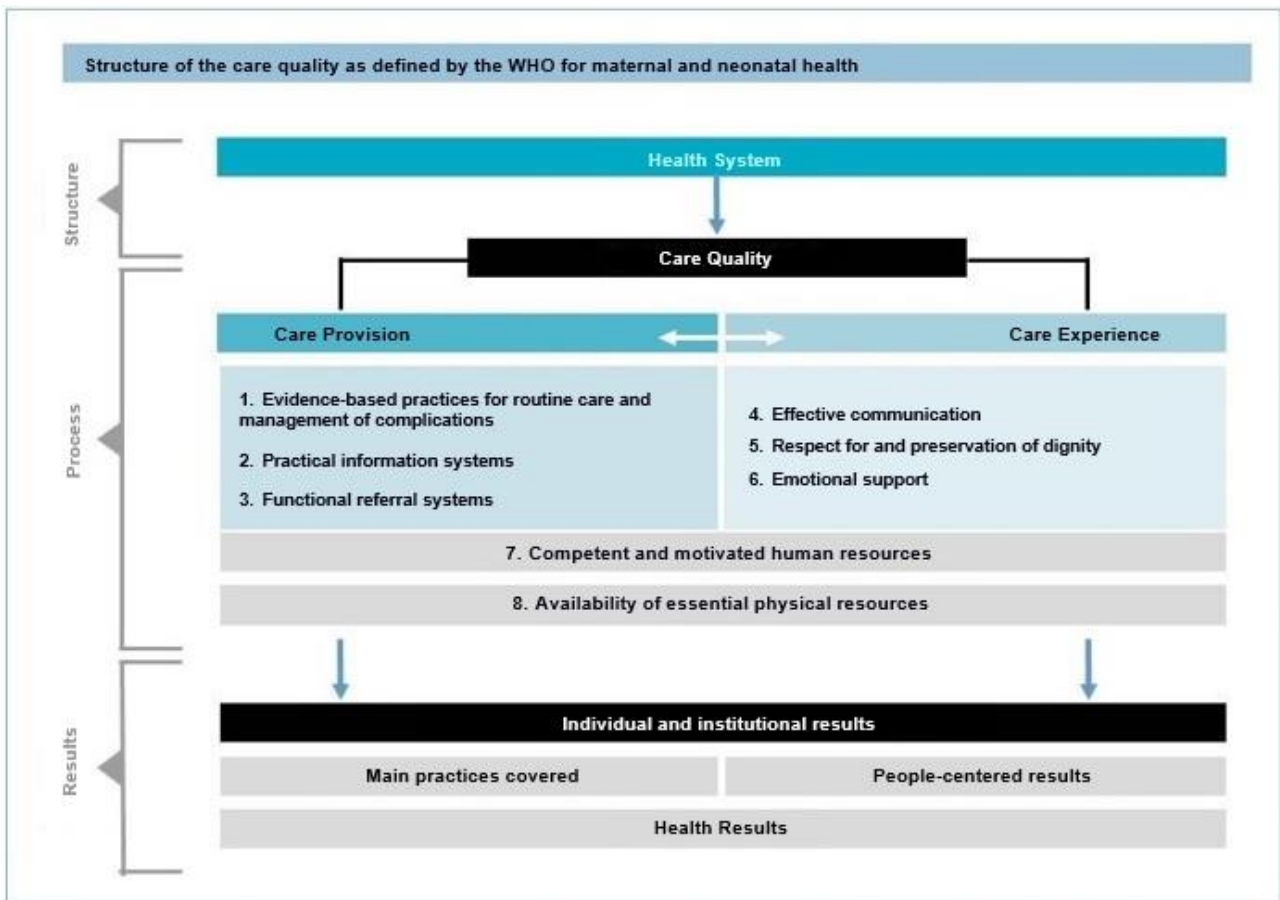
Structure of the care quality as defined by the WHO for maternal and neonatal health

Structure

Health System

Care Quality

Process

Care Provision

Care Experience

1. Evidence-based practices for routine care and management of complications

2. Practical information systems

3. Functional referral systems

4. Effective communication

5. Respect for and preservation of dignity

6. Emotional support

7. Competent and motivated human resources

8. Availability of essential physical resources

Results

Individual and institutional results

Main practices covered

People-centered results

Health Results